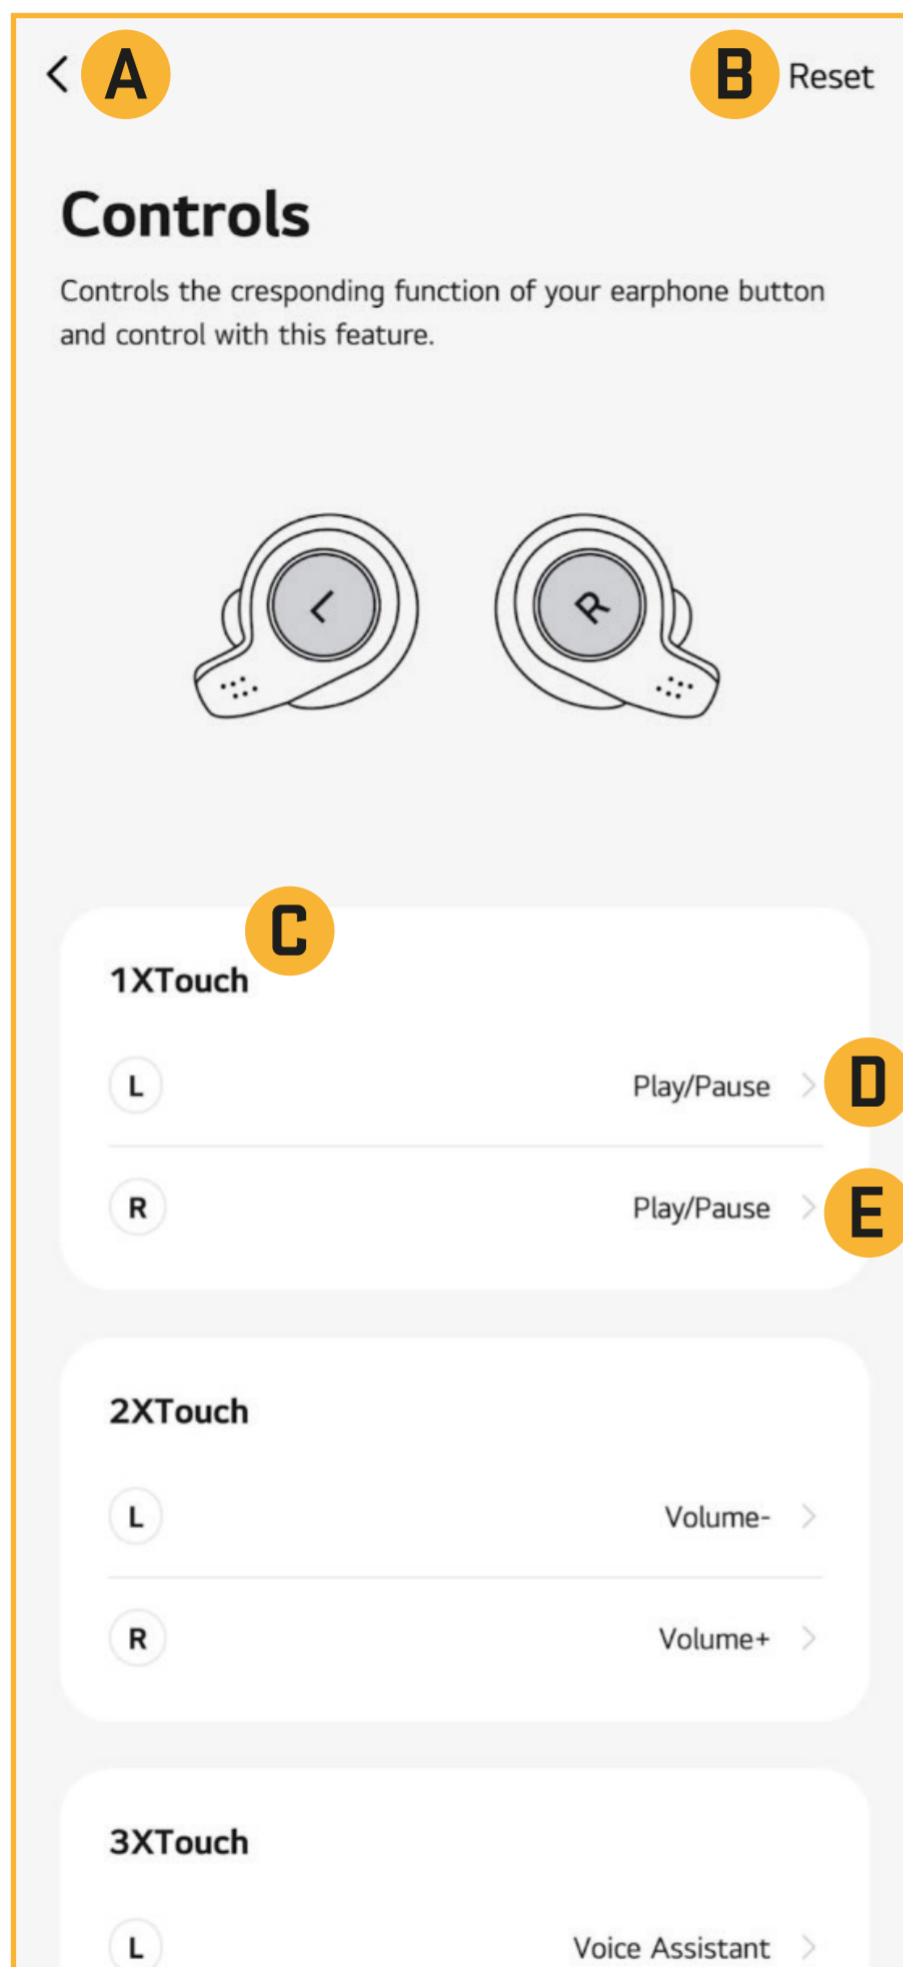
< A

B Reset

Controls

Controls the cresponding function of your earphone button and control with this feature.

L R

1XTouch C

L Play/Pause > D

R Play/Pause > E

2XTouch

L Volume- >

R Volume+ >

3XTouch

L Voice Assistant >